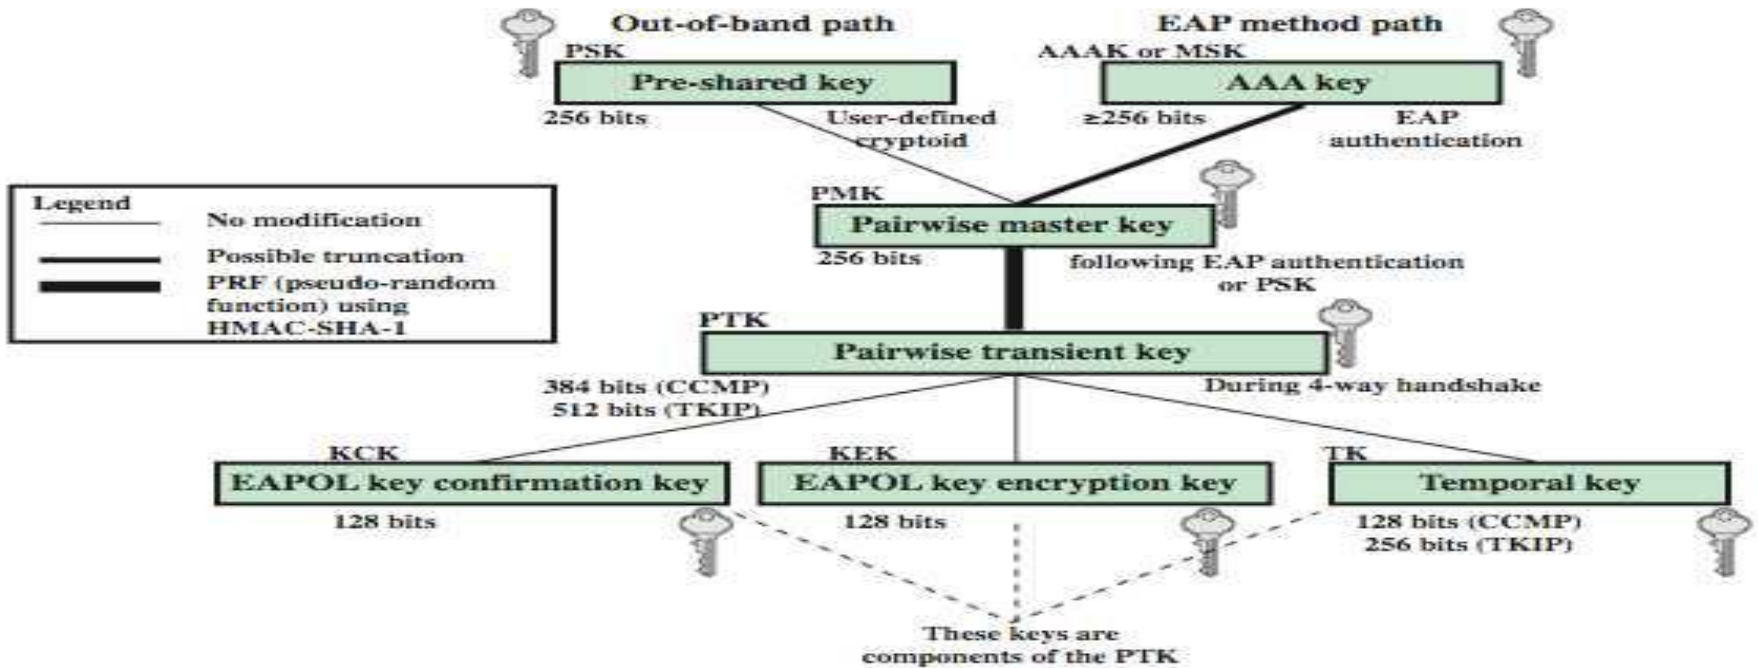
Out-of-band path

EAP method path

PSK

Pre-shared key

256 bits

User-defined cryptoid

AAAK or MSK

AAA key

≥256 bits

EAP authentication

Legend

No modification

Possible truncation

PRF (pseudo-random function) using HMAC-SHA-1

PMK

Pairwise master key

256 bits

following EAP authentication or PSK

PTK

Pairwise transient key

384 bits (CCMP)
512 bits (TKIP)

During 4-way handshake

KCK

EAPOL key confirmation key

128 bits

KEK

EAPOL key encryption key

128 bits

TK

Temporal key

128 bits (CCMP)
256 bits (TKIP)

These keys are components of the PTK